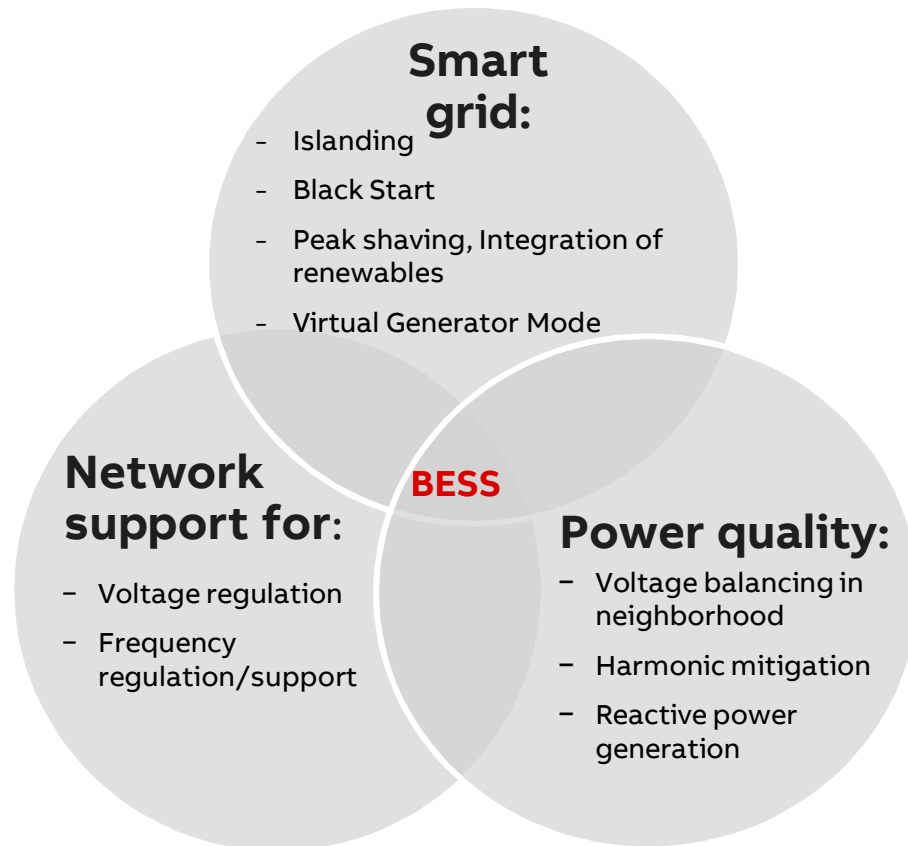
Smart grid:

- Islanding
- Black Start
- Peak shaving, Integration of renewables
- Virtual Generator Mode

BESS

Network support for:

- Voltage regulation
- Frequency regulation/support

Power quality:

- Voltage balancing in neighborhood
- Harmonic mitigation
- Reactive power generation